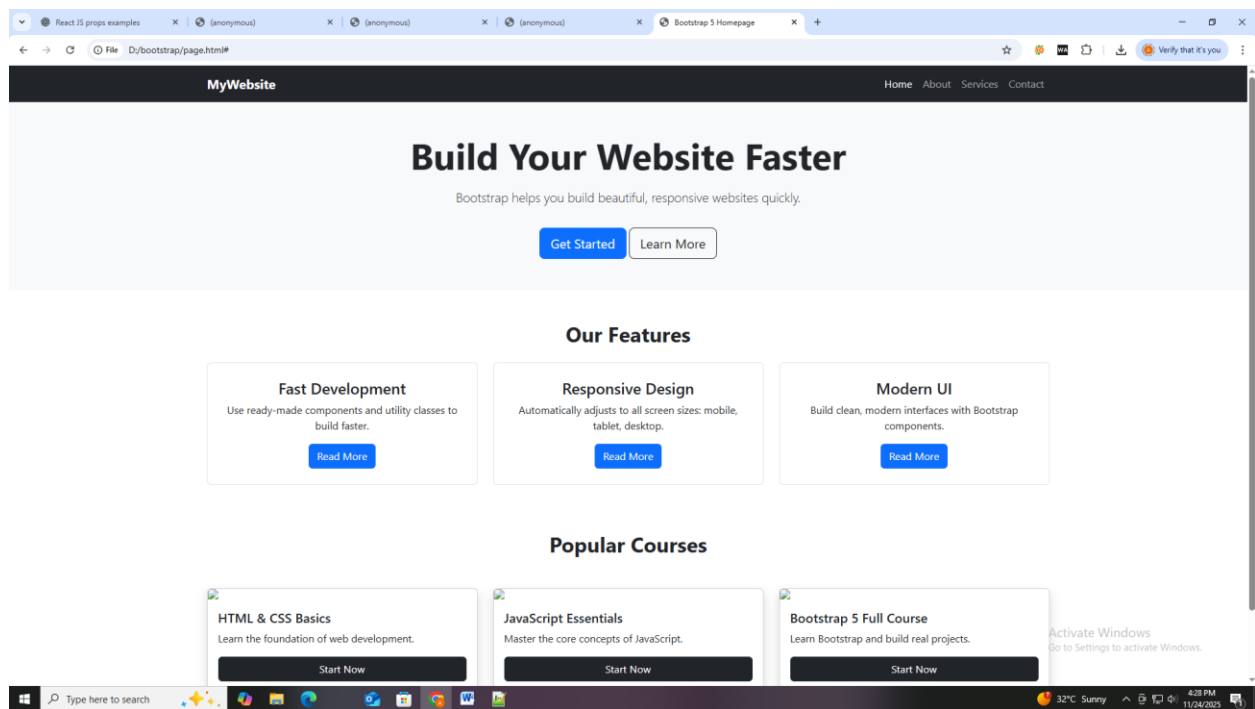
React JS props examples
(anonymous)
(anonymous)
(anonymous)
Bootstrap 5 Homepage
File D:/bootstrap/page.html#
Verify that it's you

MyWebsite
Home About Services Contact

Build Your Website Faster
Bootstrap helps you build beautiful, responsive websites quickly.
Get Started Learn More

Our Features

Fast Development
Use ready-made components and utility classes to build faster.
Read More

Responsive Design
Automatically adjusts to all screen sizes: mobile, tablet, desktop.
Read More

Modern UI
Build clean, modern interfaces with Bootstrap components.
Read More

Popular Courses

HTML & CSS Basics
Learn the foundation of web development.
Start Now

JavaScript Essentials
Master the core concepts of JavaScript.
Start Now

Bootstrap 5 Full Course
Learn Bootstrap and build real projects.
Start Now

Activate Windows
Go to Settings to activate Windows.

Type here to search
32°C Sunny
4:28 PM
11/24/2025